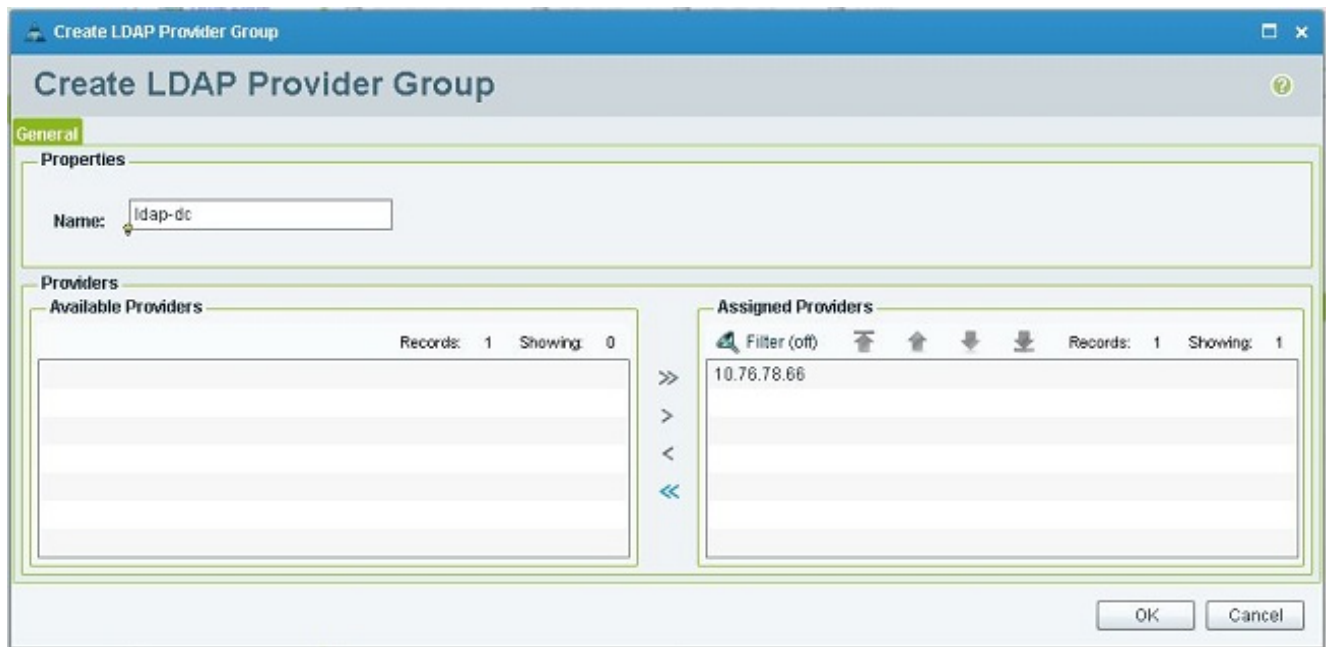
Create LDAP Provider Group

Create LDAP Provider Group

General

Properties

Name: ldap-dc

Providers

Available Providers

Records: 1 Showing: 0

>>
>
<
<<

Assigned Providers

Filter (off)

Records: 1 Showing: 1

10.76.78.66

OK Cancel